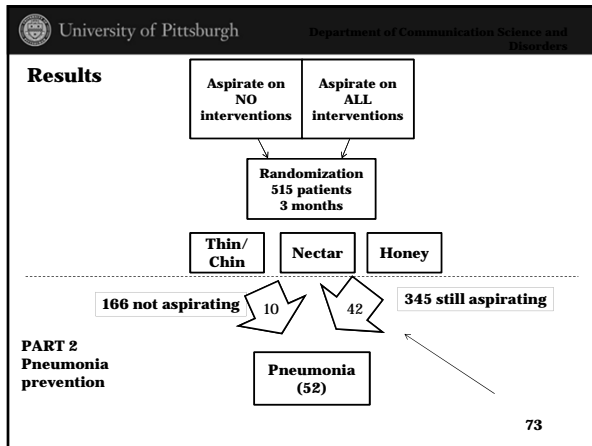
University of Pittsburgh

Department of Communication Science and Disorders

Results

Aspirate on NO interventions

Aspirate on ALL interventions

Randomization
515 patients
3 months

Thin/ Chin

Nectar

Honey

166 not aspirating

10

42

345 still aspirating

PART 2
Pneumonia prevention

Pneumonia (52)

73